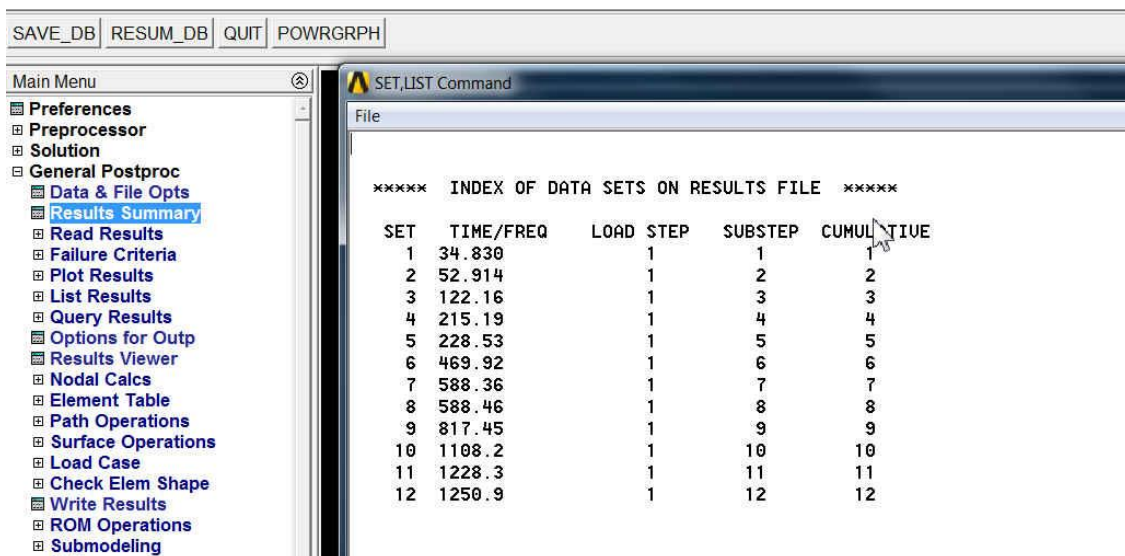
SAVE_DB RESUM_DB QUIT POWRGRPH

Main Menu
Preferences
Preprocessor
Solution
General Postproc
Data & File Opts
Results Summary
Read Results
Failure Criteria
Plot Results
List Results
Query Results
Options for Outp
Results Viewer
Nodal Calcs
Element Table
Path Operations
Surface Operations
Load Case
Check Elem Shape
Write Results
ROM Operations
Submodeling

SET,LIST Command
File

***** INDEX OF DATA SETS ON RESULTS FILE *****

| SET | TIME/FREQ | LOAD STEP | SUBSTEP | CUMUL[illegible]TIVE |
|---|---|---|---|---|
| 1 | 34.830 | 1 | 1 | 1 |
| 2 | 52.914 | 1 | 2 | 2 |
| 3 | 122.16 | 1 | 3 | 3 |
| 4 | 215.19 | 1 | 4 | 4 |
| 5 | 228.53 | 1 | 5 | 5 |
| 6 | 469.92 | 1 | 6 | 6 |
| 7 | 588.36 | 1 | 7 | 7 |
| 8 | 588.46 | 1 | 8 | 8 |
| 9 | 817.45 | 1 | 9 | 9 |
| 10 | 1108.2 | 1 | 10 | 10 |
| 11 | 1228.3 | 1 | 11 | 11 |
| 12 | 1250.9 | 1 | 12 | 12 |